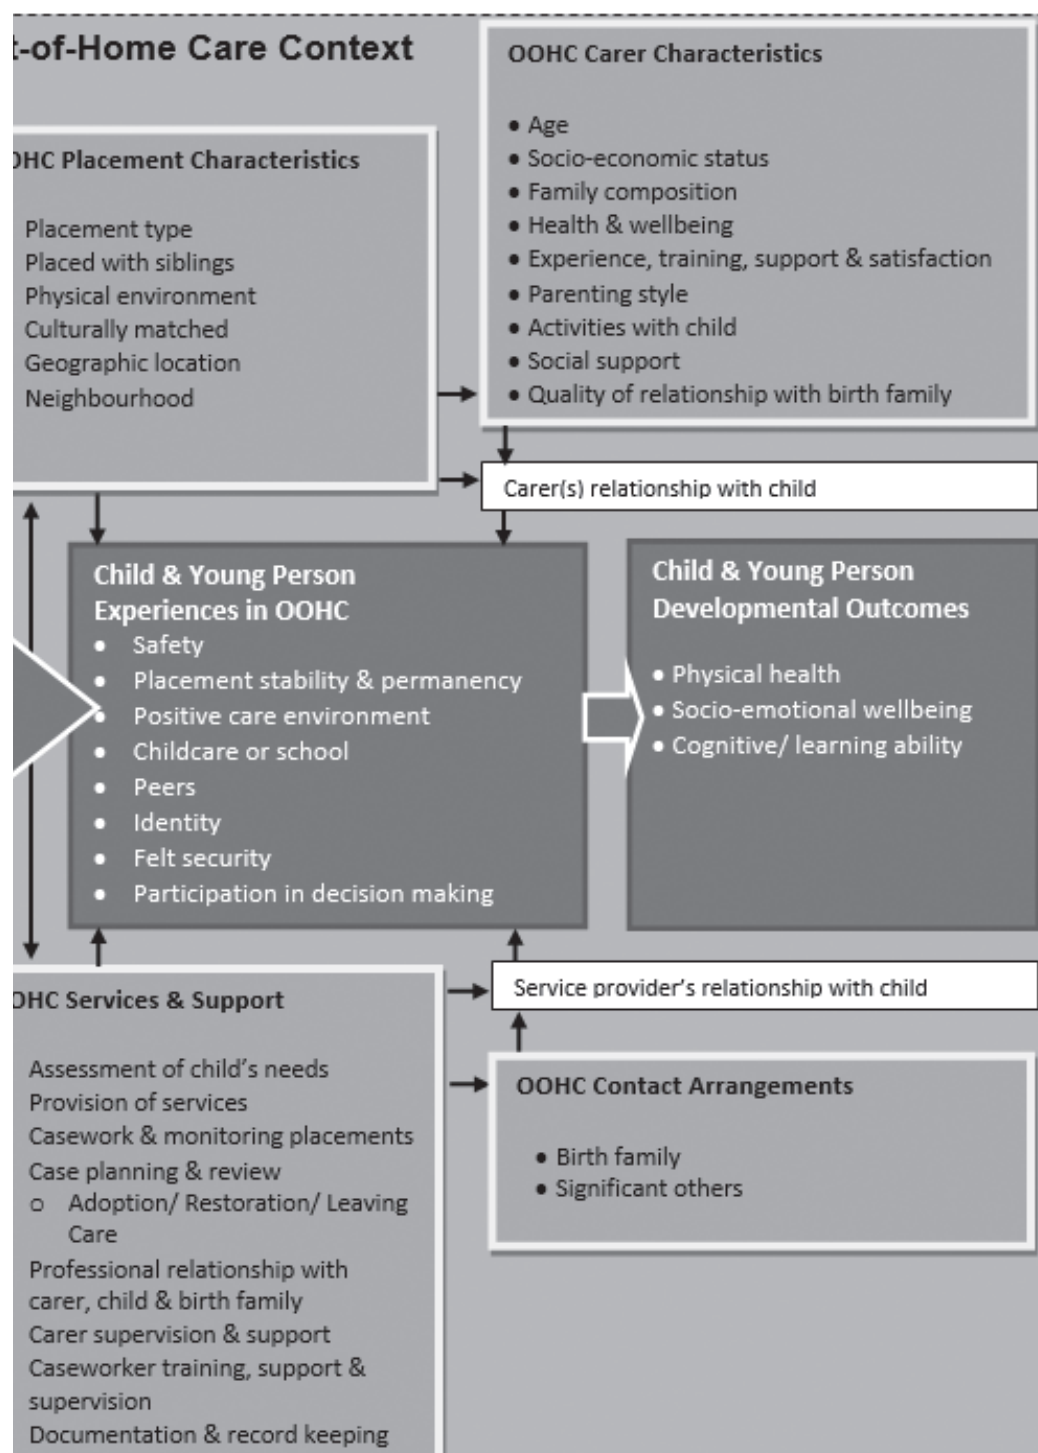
t-of-Home Care Context

OOHC Carer Characteristics

• Age
• Socio-economic status
• Family composition
• Health & wellbeing
• Experience, training, support & satisfaction
• Parenting style
• Activities with child
• Social support
• Quality of relationship with birth family

DHC Placement Characteristics

Placement type
Placed with siblings
Physical environment
Culturally matched
Geographic location
Neighbourhood

Carer(s) relationship with child

Child & Young Person Experiences in OOHC
• Safety
• Placement stability & permanency
• Positive care environment
• Childcare or school
• Peers
• Identity
• Felt security
• Participation in decision making

Child & Young Person Developmental Outcomes

• Physical health
• Socio-emotional wellbeing
• Cognitive/ learning ability

DHC Services & Support

Assessment of child's needs
Provision of services
Casework & monitoring placements
Case planning & review
o Adoption/ Restoration/ Leaving Care
Professional relationship with carer, child & birth family
Carer supervision & support
Caseworker training, support & supervision
Documentation & record keeping

Service provider's relationship with child

OOHC Contact Arrangements

• Birth family
• Significant others